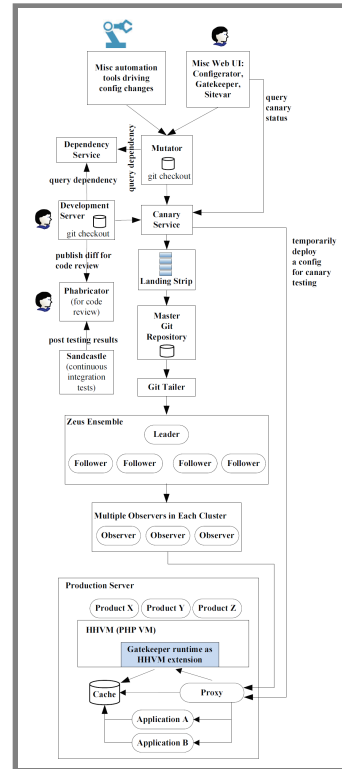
Misc automation tools driving config changes

Misc Web UI: Configerator, Gatekeeper, Sitevar

query canary status

Dependency Service

query dependency

Mutator

git checkout

query dependency

Development Server

git checkout

Canary Service

publish diff for code review

temporarily deploy a config for canary testing

Landing Strip

Phabricator (for code review)

Master Git Repository

post testing results

Sandcastle (continuous integration tests)

Git Tailer

Zeus Ensemble

Leader

Follower

Follower

Follower

Follower

Multiple Observers in Each Cluster

Observer

Observer

Observer

Production Server

Product X

Product Y

Product Z

HHVM (PHP VM)

Gatekeeper runtime as HHVM extension

Cache

Proxy

Application A

Application B